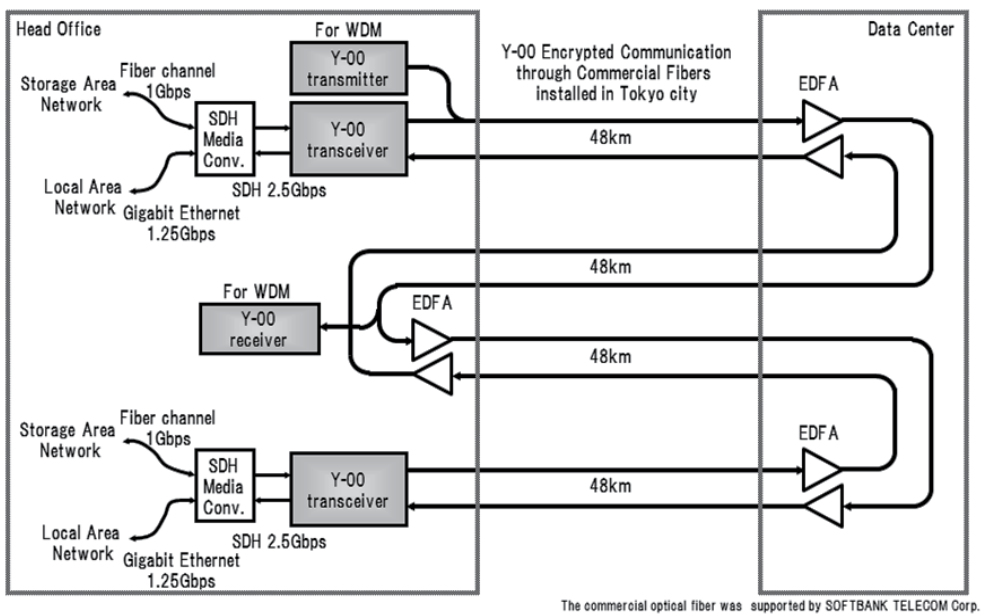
Head Office

For WDM

Y-00 transmitter

Storage Area Network

Fiber channel 1Gbps

SDH Media Conv.

Y-00 transceiver

SDH 2.5Gbps

Local Area Network

Gigabit Ethernet 1.25Gbps

Y-00 Encrypted Communication through Commercial Fibers installed in Tokyo city

Data Center

EDFA

48km

48km

For WDM

Y-00 receiver

EDFA

48km

Storage Area Network

Fiber channel 1Gbps

SDH Media Conv.

Y-00 transceiver

SDH 2.5Gbps

Local Area Network

Gigabit Ethernet 1.25Gbps

EDFA

48km

The commercial optical fiber was supported by SOFTBANK TELECOM Corp.